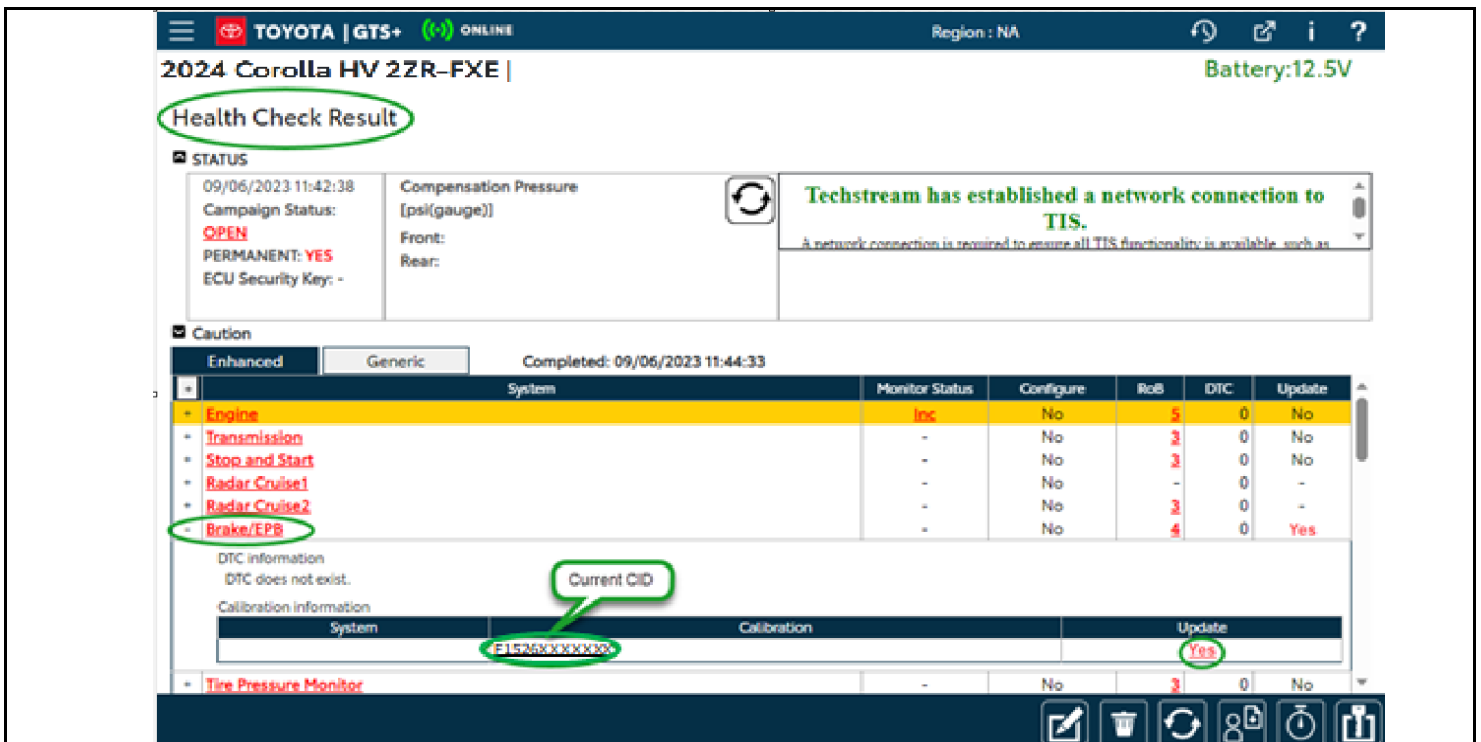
TOYOTA | GTS+ ONLINE Region : NA

2024 Corolla HV 2ZR-FXE | Battery:12.5V

Health Check Result

STATUS

09/06/2023 11:42:38
Campaign Status:
OPEN
PERMANENT: YES
ECU Security Key: -

Compensation Pressure
[psi(gauge)]
Front:
Rear:

Techstream has established a network connection to TIS.
A network connection is required to ensure all TIS functionality is available, such as

Caution

Enhanced Generic Completed: 09/06/2023 11:44:33

| | System | Monitor Status | Configure | RoB | DTC | Update |
|---|---|---|---|---|---|---|
| + | Engine | Inc | No | 5 | 0 | No |
| + | Transmission | - | No | 3 | 0 | No |
| + | Stop and Start | - | No | 3 | 0 | No |
| + | Radar Cruise1 | - | No | - | 0 | - |
| + | Radar Cruise2 | - | No | 3 | 0 | - |
| - | Brake/EPB | - | No | 4 | 0 | Yes |

DTC information
DTC does not exist.

Current CID

Calibration information

| System | Calibration | Update |
|---|---|---|
| | F1526XXXXXXX | Yes |

| + | Tire Pressure Monitor | - | No | 3 | 0 | No |
|---|---|---|---|---|---|---|